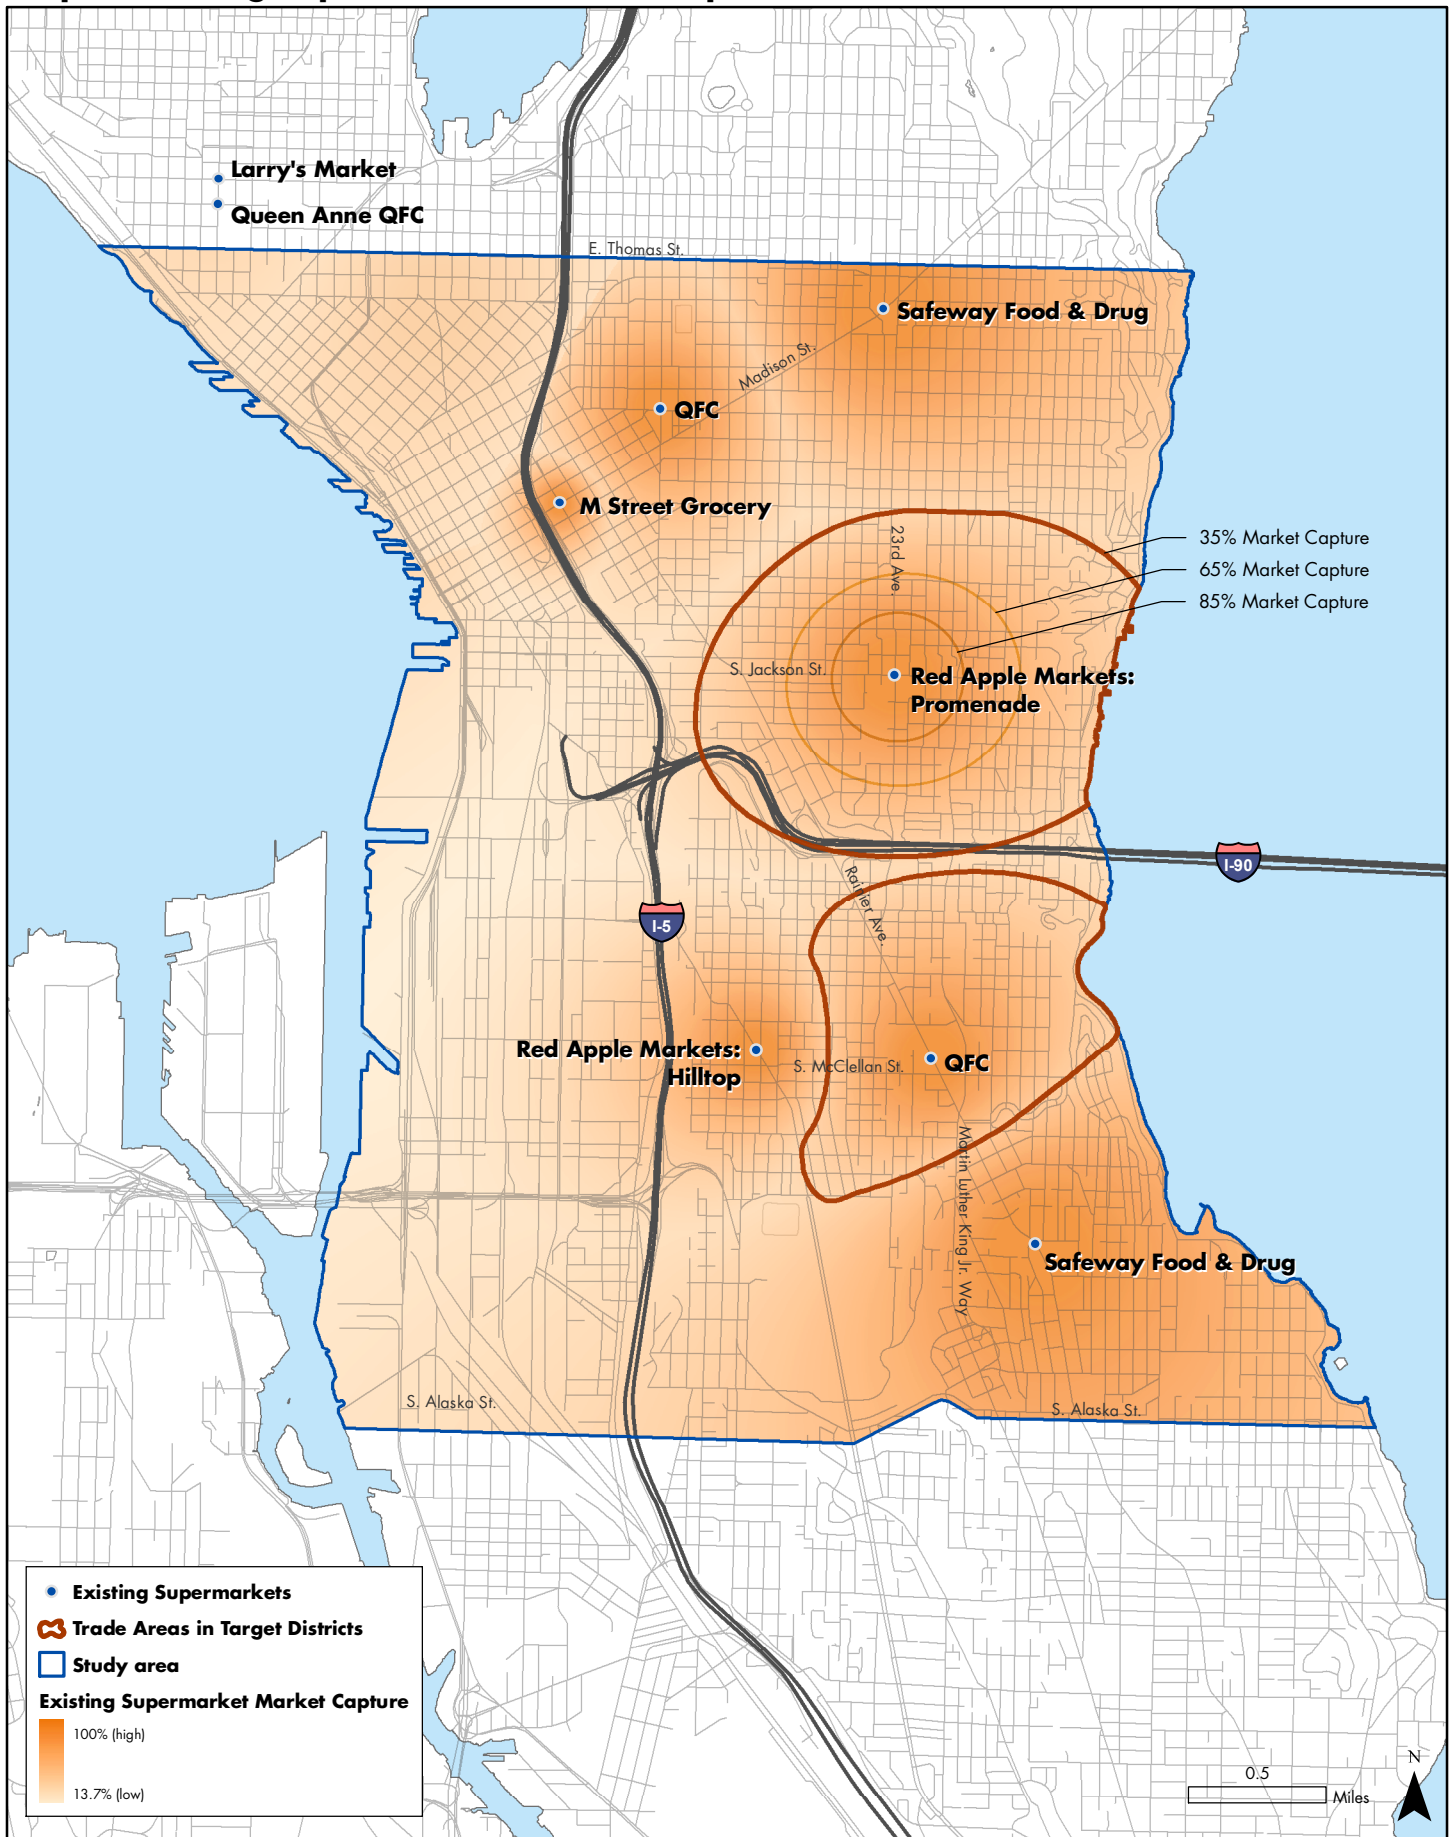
Larry's Market
Queen Anne QFC
E. Thomas St.
Safeway Food & Drug
Madison St.
QFC
M Street Grocery
23rd Ave.
35% Market Capture
65% Market Capture
85% Market Capture
S. Jackson St.
Red Apple Markets: Promenade
I-90
Rainier Ave.
I-5
Red Apple Markets: Hilltop
S. McClellan St.
QFC
Martin Luther King Jr. Way
Safeway Food & Drug
S. Alaska St.
S. Alaska St.
Existing Supermarkets
Trade Areas in Target Districts
Study area
Existing Supermarket Market Capture
100% (high)
13.7% (low)
0.5
Miles
N